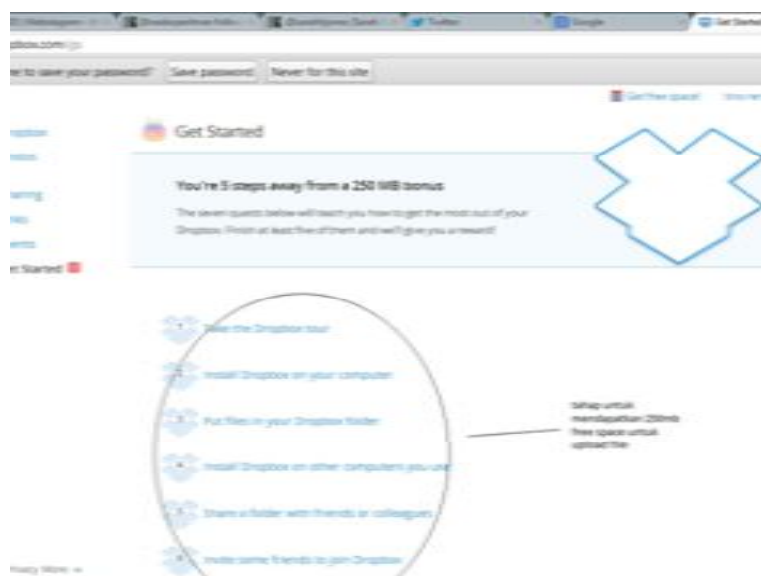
Twitter | Google | Get Started

pbox.com/gs

e to save your password? Save password Never for this site

Get free space!

ropbox

otos

aring

nks

ents

et Started!

Get Started

You're 5 steps away from a 250 MB bonus

The seven quests below will teach you how to get the most out of your Dropbox. Finish at least five of them and we'll give you a reward!

1 Take the Dropbox tour

2 Install Dropbox on your computer

3 Put files in your Dropbox folder

4 Install Dropbox on other computers you use

5 Share a folder with friends or colleagues

6 Invite some friends to join Dropbox

tahap untuk mendapatkan 250mb free space untuk upload file

rivacy More